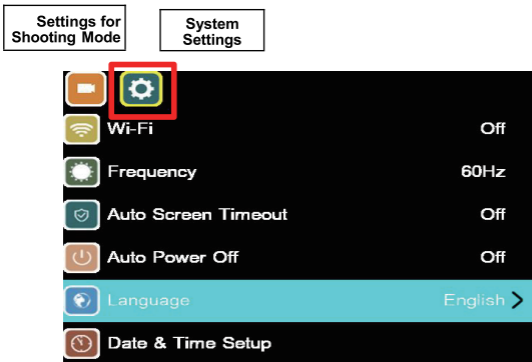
Settings for Shooting Mode

System Settings

| | |
|---|---|
| Wi-Fi | Off |
| Frequency | 60Hz |
| Auto Screen Timeout | Off |
| Auto Power Off | Off |
| Language | English > |
| Date & Time Setup | |